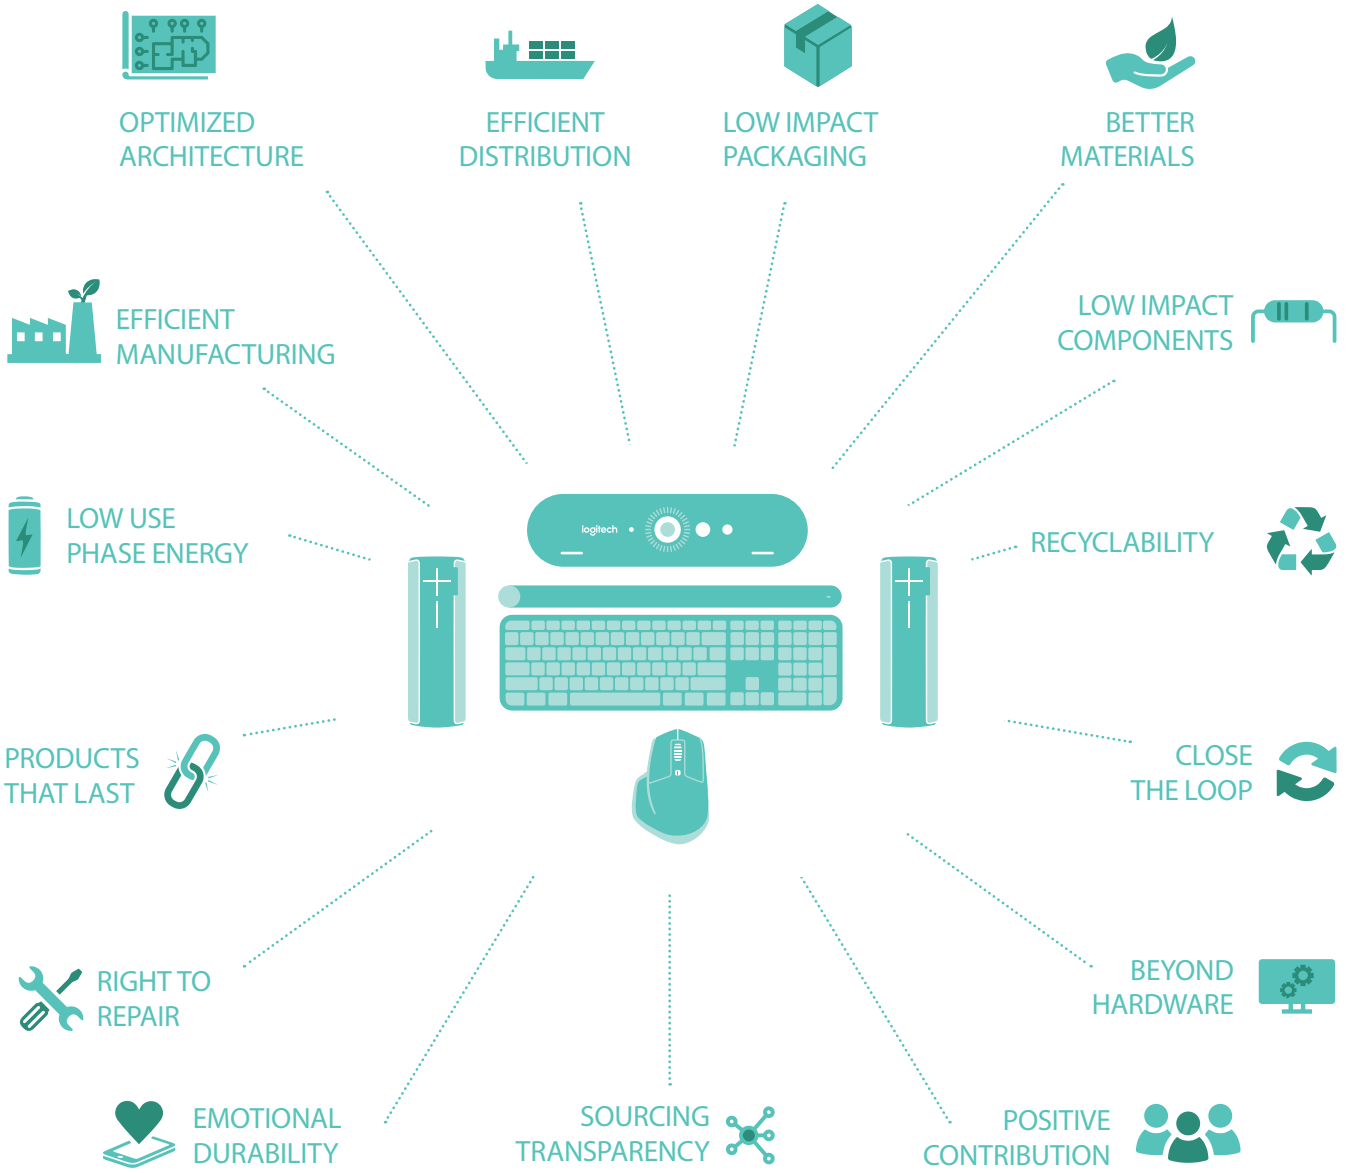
OPTIMIZED ARCHITECTURE

EFFICIENT DISTRIBUTION

LOW IMPACT PACKAGING

BETTER MATERIALS

EFFICIENT MANUFACTURING

LOW IMPACT COMPONENTS

LOW USE PHASE ENERGY

logitech

RECYCLABILITY

PRODUCTS THAT LAST

CLOSE THE LOOP

RIGHT TO REPAIR

BEYOND HARDWARE

EMOTIONAL DURABILITY

SOURCING TRANSPARENCY

POSITIVE CONTRIBUTION